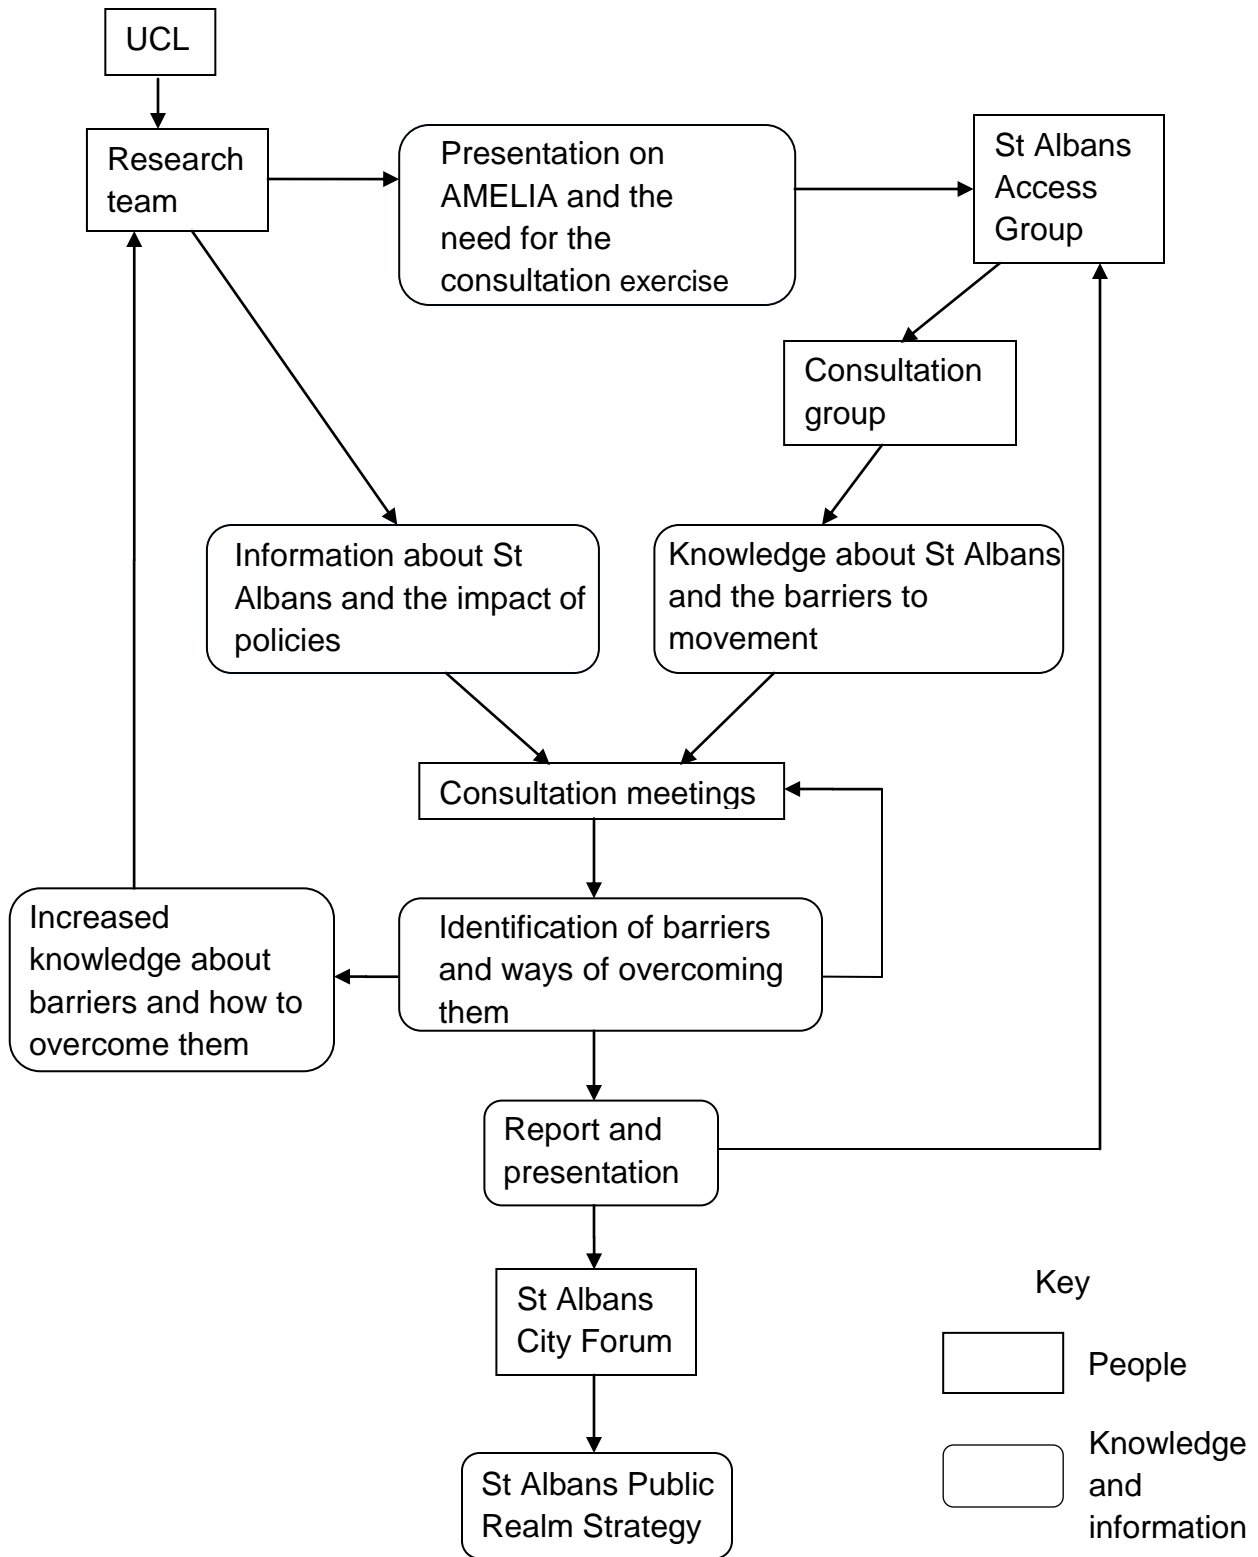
UCL

Research team

Presentation on AMELIA and the need for the consultation exercise

St Albans Access Group

Consultation group

Information about St Albans and the impact of policies

Knowledge about St Albans and the barriers to movement

Consultation meetings

Increased knowledge about barriers and how to overcome them

Identification of barriers and ways of overcoming them

Report and presentation

St Albans City Forum

St Albans Public Realm Strategy

Key

People

Knowledge and information